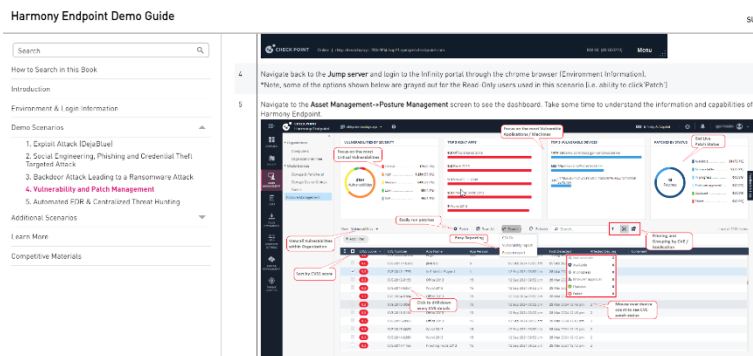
Harmony Endpoint Demo Guide

Search

How to Search in this Book

Introduction

Environment & Login Information

Demo Scenarios

1. Exploit Attack (DejaBlue)

2. Social Engineering, Phishing and Credential Theft Targeted Attack

3. Backdoor Attack Leading to a Ransomware Attack

4. Vulnerability and Patch Management

5. Automated EDR & Centralized Threat Hunting

Additional Scenarios

Learn More

Competitive Materials

CHECK POINT

Menu

4 Navigate back to the Jump server and login to the Infinity portal through the chrome browser (Environment Information).
*Note, some of the options shown below are grayed out for the Read-Only users used in this scenario (i.e. ability to click 'Patch')

5 Navigate to the Asset Management->Posture Management screen to see the dashboard. Take some time to understand the information and capabilities of Harmony Endpoint.

Focus on the most Vulnerable Applications / Machines

Focus on the most Critical Vulnerabilities

Get Live Patch Status

Easily run patches

Easy Reporting

Filtering and Grouping by CVE / Application

View all Vulnerabilities within Organization

Sort by CVSS score

Click to drill down every CVE details

Choose your device to see CVE patch status